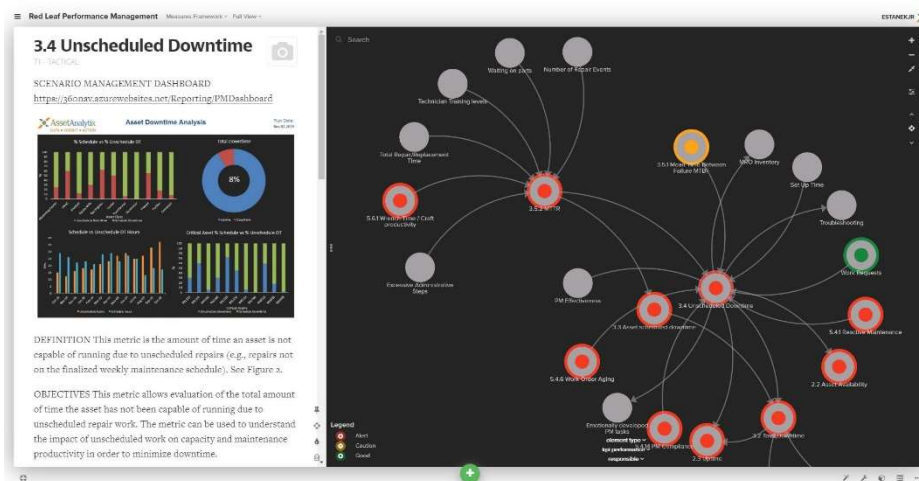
≡ Red Leaf Performance Management Measures Framework ▾ Full View ▾

ESTANEKJR

3.4 Unscheduled Downtime

T1 - TACTICAL

SCENARIO MANAGEMENT DASHBOARD

https://360nav.azurewebsites.net/Reporting/PMDashboard

AssetAnalytix

Asset Downtime Analysis

% Schedule vs % Unschedule DT

Total Downtime

8%

Schedule vs Unschedule DT Hours

Critical Asset % Schedule vs % Unschedule DT

DEFINITION This metric is the amount of time an asset is not capable of running due to unscheduled repairs (e.g., repairs not on the finalized weekly maintenance schedule). See Figure 2.

OBJECTIVES This metric allows evaluation of the total amount of time the asset has not been capable of running due to unscheduled repair work. The metric can be used to understand the impact of unscheduled work on capacity and maintenance productivity in order to minimize downtime.

Search

Waiting on parts

Number of Repair Events

Technician training levels

Total Repair/Replacement Time

5.6.1 Wrench Time / Craft productivity

3.5.2 MTTR

3.5.1 Mean Time Between Failure MTBF

MRO Inventory

Set Up Time

Troubleshooting

Work Requests

Excessive Administrative Steps

PM Effectiveness

3.4 Unscheduled Downtime

3.3 Asset scheduled downtime

5.4.1 Reactive Maintenance

5.4.6 Work Order Aging

2.2 Asset Availability

Emotionally cover/good PM tasks

3.2 Total Downtime

2.3 Uptime

Legend

Alert

Caution

Good

element type ▾

kpi performance ▾

responsible ▾